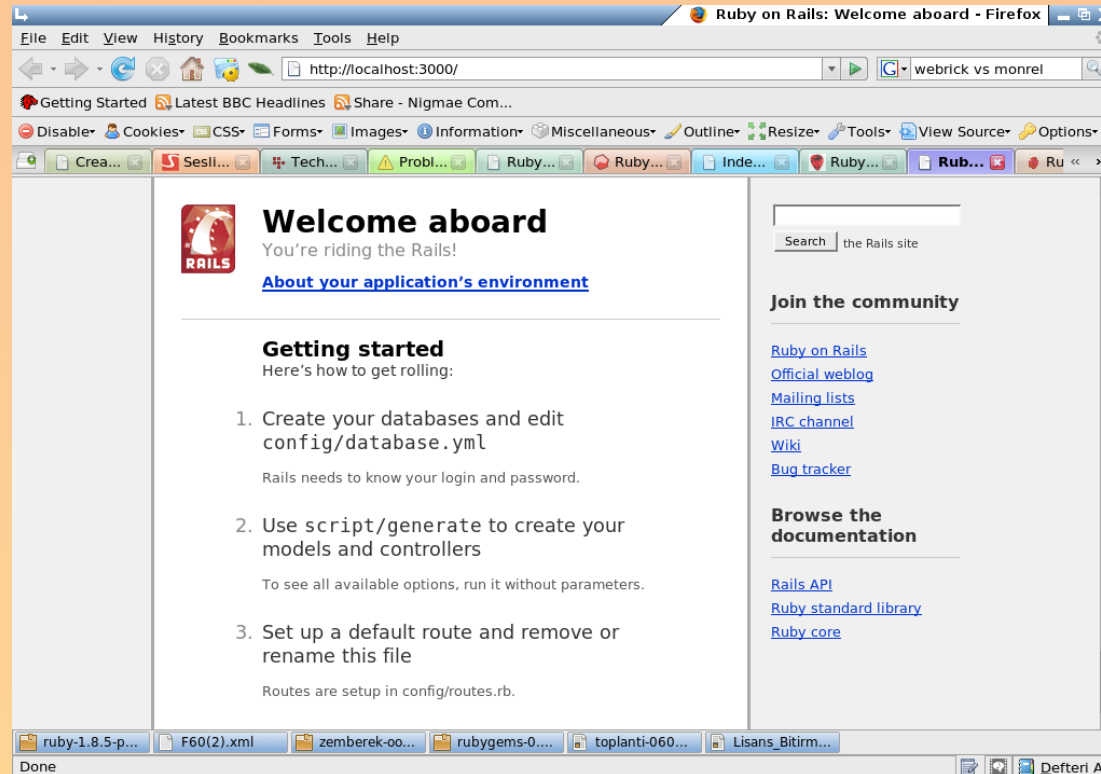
Ruby on Rails: Welcome aboard - Firefox

File Edit View History Bookmarks Tools Help

http://localhost:3000/

webrick vs monrel

Getting Started Latest BBC Headlines Share - Nigmae Com...

Disable Cookies CSS Forms Images Information Miscellaneous Outline Resize Tools View Source Options

Crea... Sesli... Tech... Probl... Ruby... Ruby... Inde... Ruby... Rub... Ru

RAILS

Welcome aboard
You're riding the Rails!

About your application's environment

Getting started
Here's how to get rolling:

1. Create your databases and edit config/database.yml

Rails needs to know your login and password.

2. Use script/generate to create your models and controllers

To see all available options, run it without parameters.

3. Set up a default route and remove or rename this file

Routes are setup in config/routes.rb.

Search the Rails site

Join the community

Ruby on Rails
Official weblog
Mailing lists
IRC channel
Wiki
Bug tracker

Browse the documentation

Rails API
Ruby standard library
Ruby core

ruby-1.8.5-p... F60(2).xml zemberek-oo... rubygems-0.... toplanti-060... Lisans_Bitirm...

Done

Defteri A